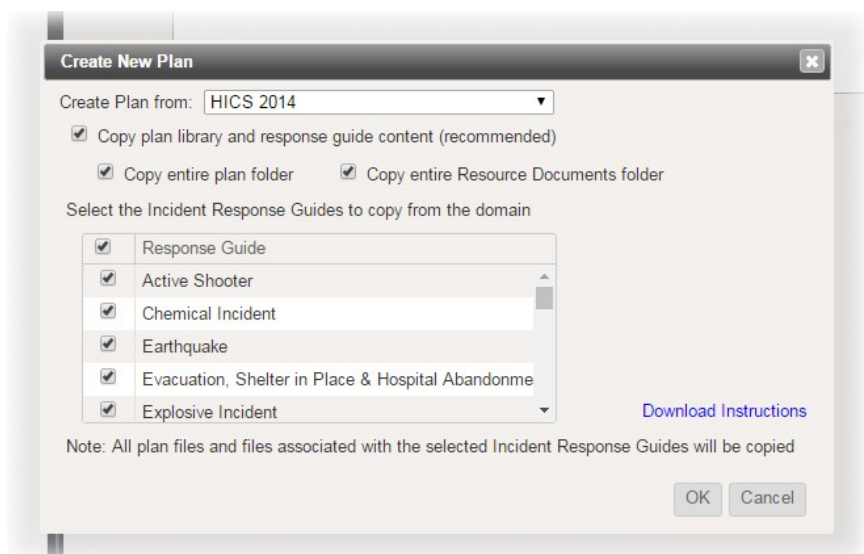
Create New Plan

Create Plan from: HICS 2014

Copy plan library and response guide content (recommended)

Copy entire plan folder

Copy entire Resource Documents folder

Select the Incident Response Guides to copy from the domain

| | Response Guide |
|---|---|
| | Active Shooter |
| | Chemical Incident |
| | Earthquake |
| | Evacuation, Shelter in Place & Hospital Abandonme |
| | Explosive Incident |

Download Instructions

Note: All plan files and files associated with the selected Incident Response Guides will be copied

OK Cancel